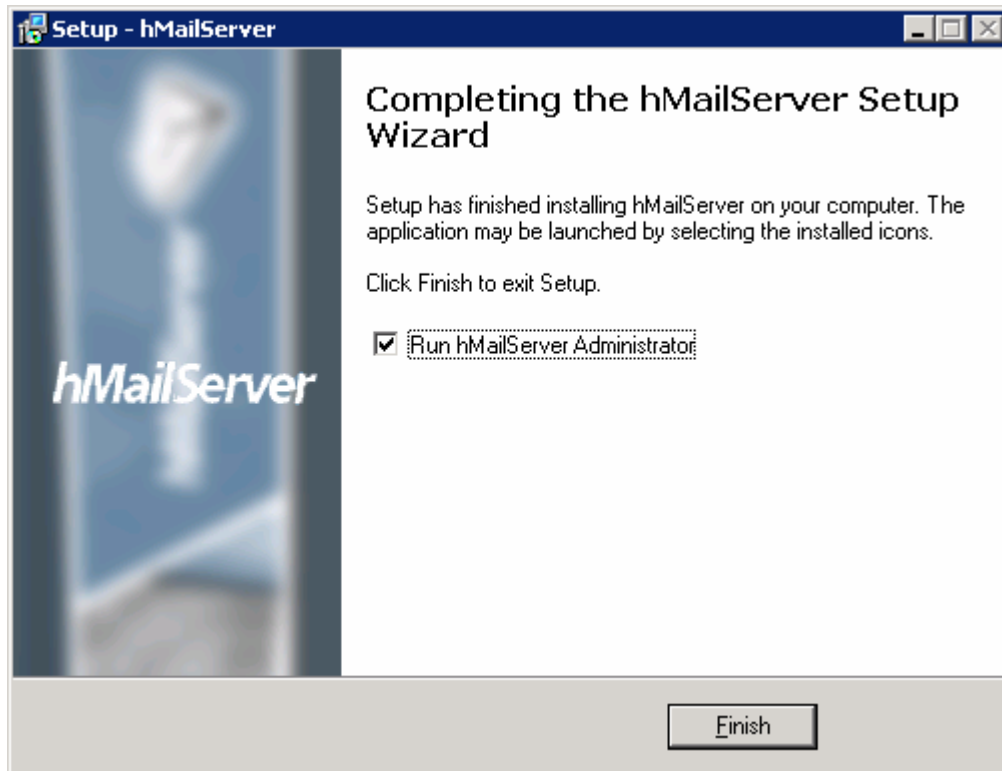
Setup - hMailServer

hMailServer

Completing the hMailServer Setup Wizard

Setup has finished installing hMailServer on your computer. The application may be launched by selecting the installed icons.

Click Finish to exit Setup.

Run hMailServer Administrator

Finish